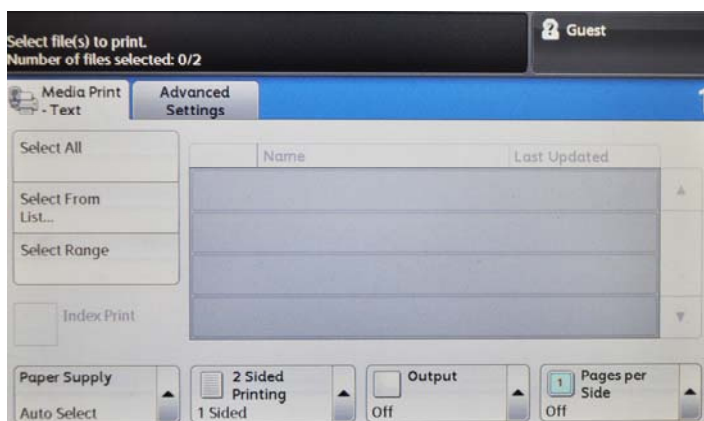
Select file(s) to print.
Number of files selected: 0/2

Guest

Media Print - Text

Advanced Settings

Select All

Select From List...

Select Range

Index Print

| | Name | Last Updated |
|---|---|---|
| | | |
| | | |
| | | |
| | | |

Paper Supply
Auto Select

2 Sided Printing
1 Sided

Output
Off

1 Pages per Side
Off